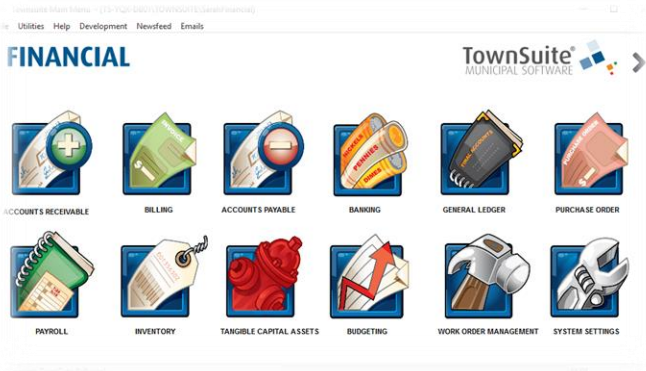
TownSuite Main Menu - [TS-PGS-DB01\TOWNSUITE\Sarah\Financial]

Utilities Help Development Newsfeed Emails

FINANCIAL

TownSuite®
MUNICIPAL SOFTWARE

ACCOUNTS RECEIVABLE

BILLING

ACCOUNTS PAYABLE

BANKING

GENERAL LEDGER

PURCHASE ORDER

PAYROLL

INVENTORY

TANGIBLE CAPITAL ASSETS

BUDGETING

WORK ORDER MANAGEMENT

SYSTEM SETTINGS